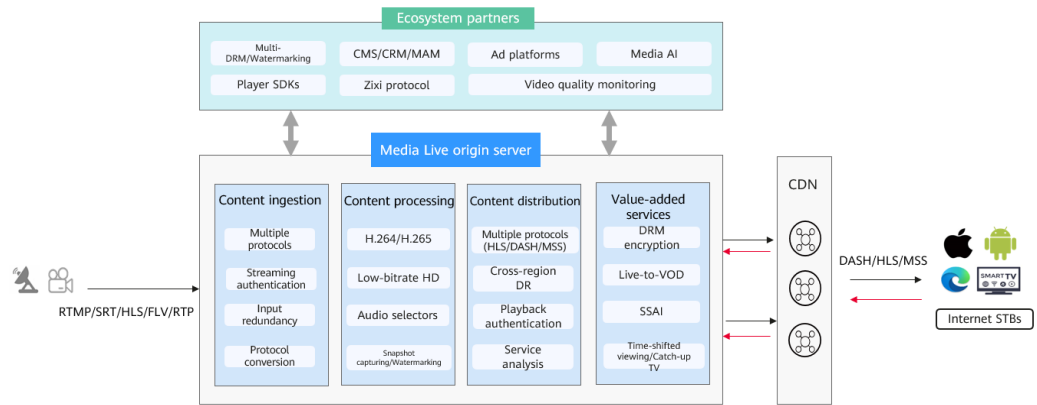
Ecosystem partners

Multi-DRM/Watermarking

CMS/CRM/MAM

Ad platforms

Media AI

Player SDKs

Zixi protocol

Video quality monitoring

Media Live origin server

Content ingestion

Multiple protocols

Streaming authentication

Input redundancy

Protocol conversion

Content processing

H.264/H.265

Low-bitrate HD

Audio selectors

Snapshot capturing/Watermarking

Content distribution

Multiple protocols (HLS/DASH/MSS)

Cross-region DR

Playback authentication

Service analysis

Value-added services

DRM encryption

Live-to-VOD

SSAI

Time-shifted viewing/Catch-up TV

RTMP/SRT/HLS/FLV/RTP

CDN

DASH/HLS/MSS

SMART TV

Internet STBs